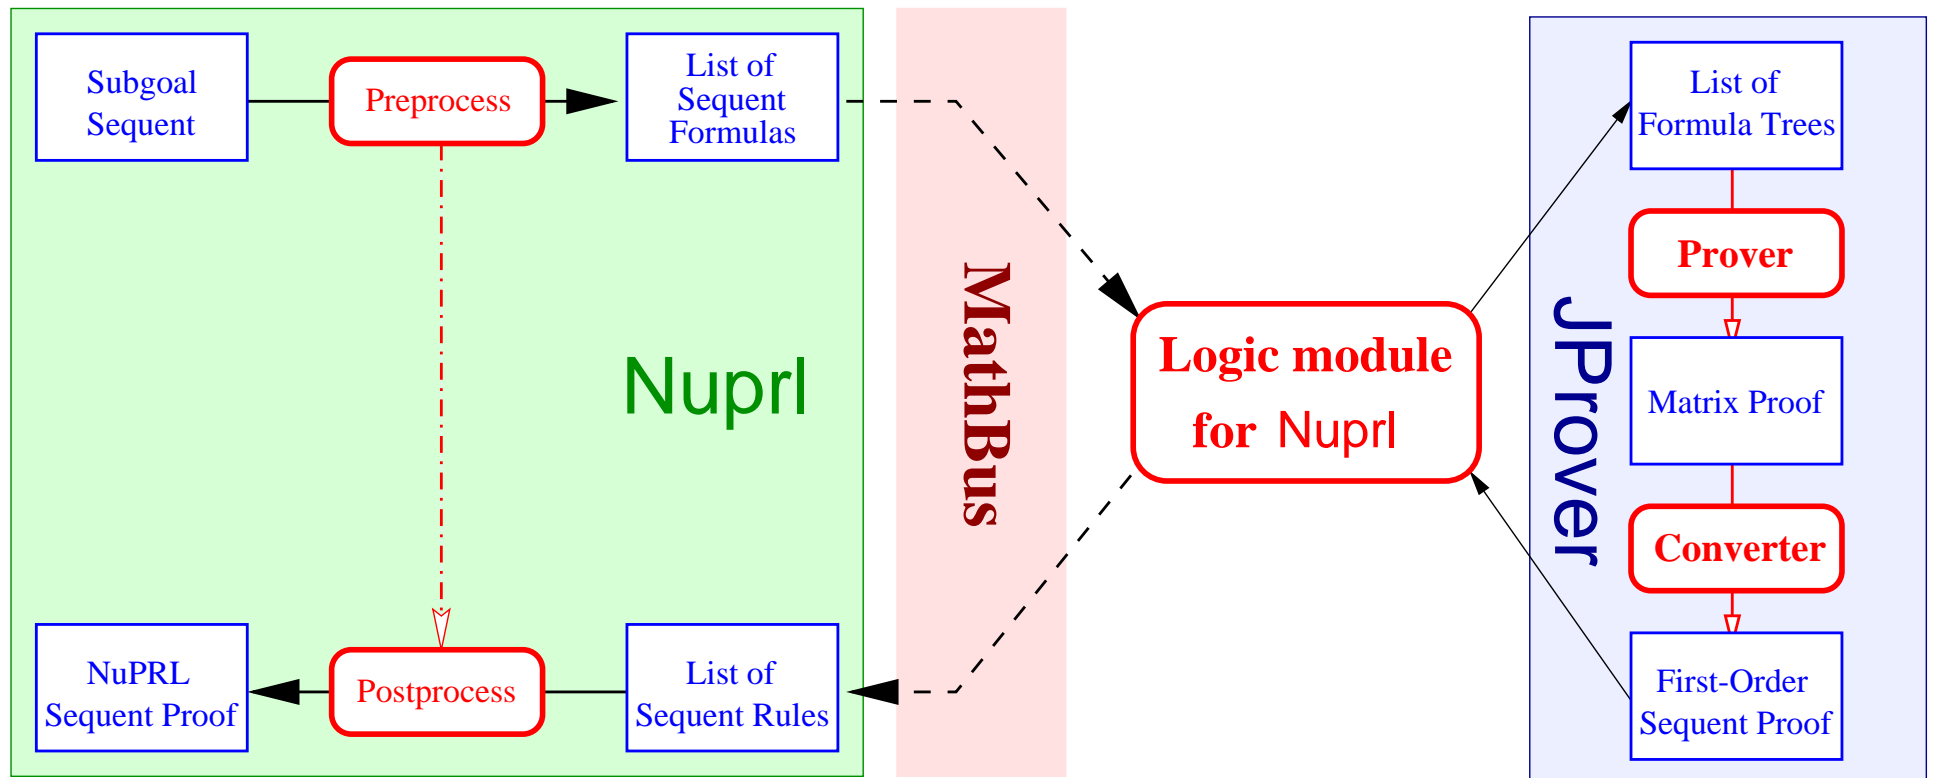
Subgoal Sequent

Preprocess

List of Sequent Formulas

Nuprl

NuPRL Sequent Proof

Postprocess

List of Sequent Rules

MathBus

Logic module for Nuprl

JProver

List of Formula Trees

Prover

Matrix Proof

Converter

First-Order Sequent Proof